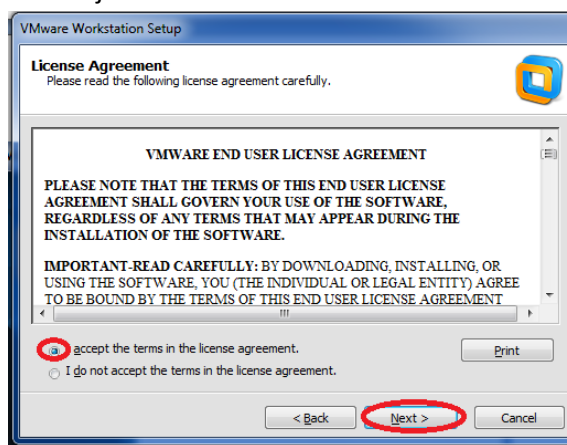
VMware Workstation Setup

License Agreement
Please read the following license agreement carefully.

VMWARE END USER LICENSE AGREEMENT

PLEASE NOTE THAT THE TERMS OF THIS END USER LICENSE AGREEMENT SHALL GOVERN YOUR USE OF THE SOFTWARE, REGARDLESS OF ANY TERMS THAT MAY APPEAR DURING THE INSTALLATION OF THE SOFTWARE.

IMPORTANT-READ CAREFULLY: BY DOWNLOADING, INSTALLING, OR USING THE SOFTWARE, YOU (THE INDIVIDUAL OR LEGAL ENTITY) AGREE TO BE BOUND BY THE TERMS OF THIS END USER LICENSE AGREEMENT

I accept the terms in the license agreement.

I do not accept the terms in the license agreement.

Print

< Back

Next >

Cancel